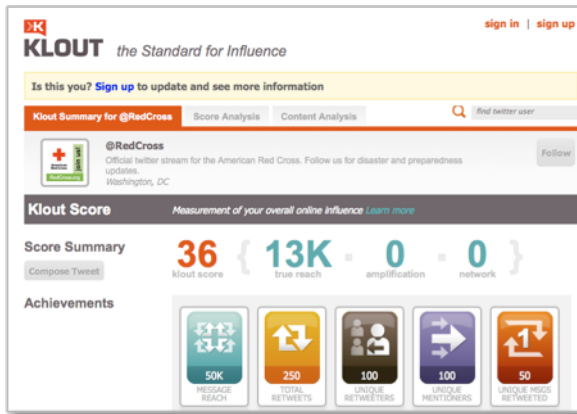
K KLOUT the Standard for Influence

sign in | sign up

Is this you? Sign up to update and see more information

Klout Summary for @RedCross | Score Analysis | Content Analysis

find twitter user

@RedCross
Official twitter stream for the American Red Cross. Follow us for disaster and preparedness updates.
Washington, DC

Follow

Klout Score

Measurement of your overall online influence Learn more

Score Summary

Compose Tweet

36
klout score

13K
true reach

0
amplification

0
network

Achievements

50K
MESSAGE REACH

250
TOTAL RETWEETS

100
UNIQUE RETWEETERS

100
UNIQUE MENTIONERS

50
UNIQUE MSGS RETWEETED